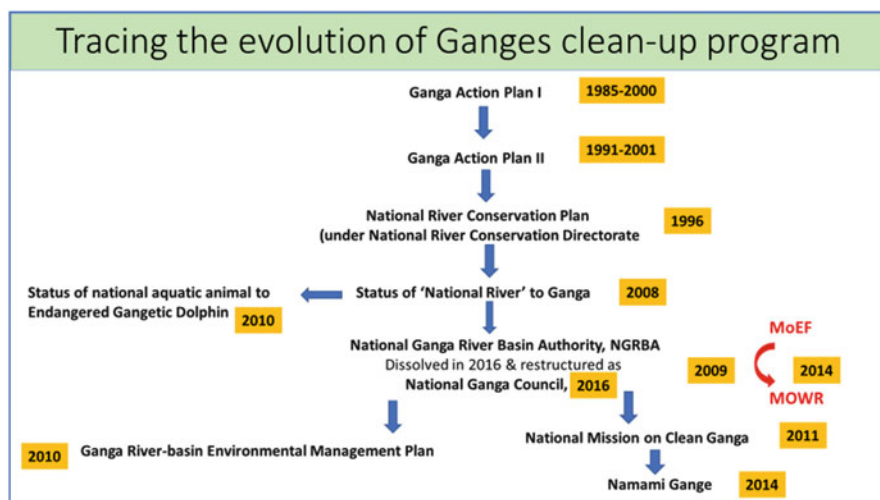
Tracing the evolution of Ganges clean-up program

Ganga Action Plan I 1985-2000

Ganga Action Plan II 1991-2001

National River Conservation Plan (under National River Conservation Directorate 1996

Status of national aquatic animal to Endangered Gangetic Dolphin 2010

Status of 'National River' to Ganga 2008

National Ganga River Basin Authority, NGRBA
Dissolved in 2016 & restructured as
National Ganga Council, 2016

2009

MoEF

2014

MOWR

2010 Ganga River-basin Environmental Management Plan

National Mission on Clean Ganga 2011

Namami Gange 2014